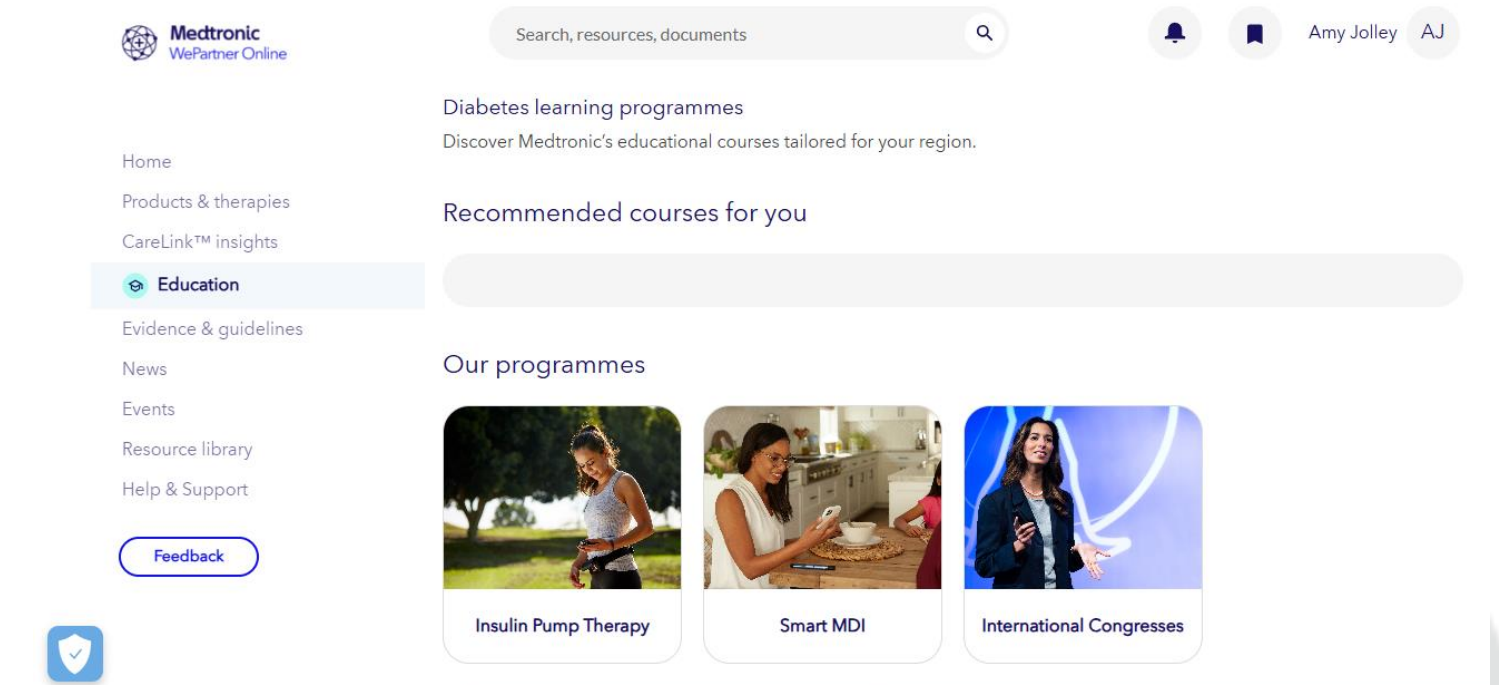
Medtronic
WePartner Online

Search, resources, documents

Amy Jolley AJ

Home
Products & therapies
CareLink™ insights
Education
Evidence & guidelines
News
Events
Resource library
Help & Support

Feedback

Diabetes learning programmes
Discover Medtronic's educational courses tailored for your region.

Recommended courses for you

Our programmes

Insulin Pump Therapy

Smart MDI

International Congresses